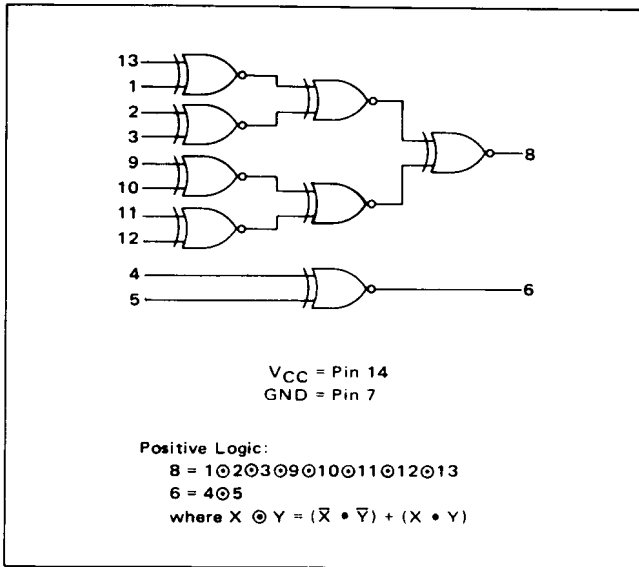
13
1
2
3
9
10
11
12
8
4
5
6

$V_{CC}$ = Pin 14
GND = Pin 7

Positive Logic:
$8 = 1 \odot 2 \odot 3 \odot 9 \odot 10 \odot 11 \odot 12 \odot 13$
$6 = 4 \odot 5$
where $X \odot Y = (\overline{X} \bullet \overline{Y}) + (X \bullet Y)$